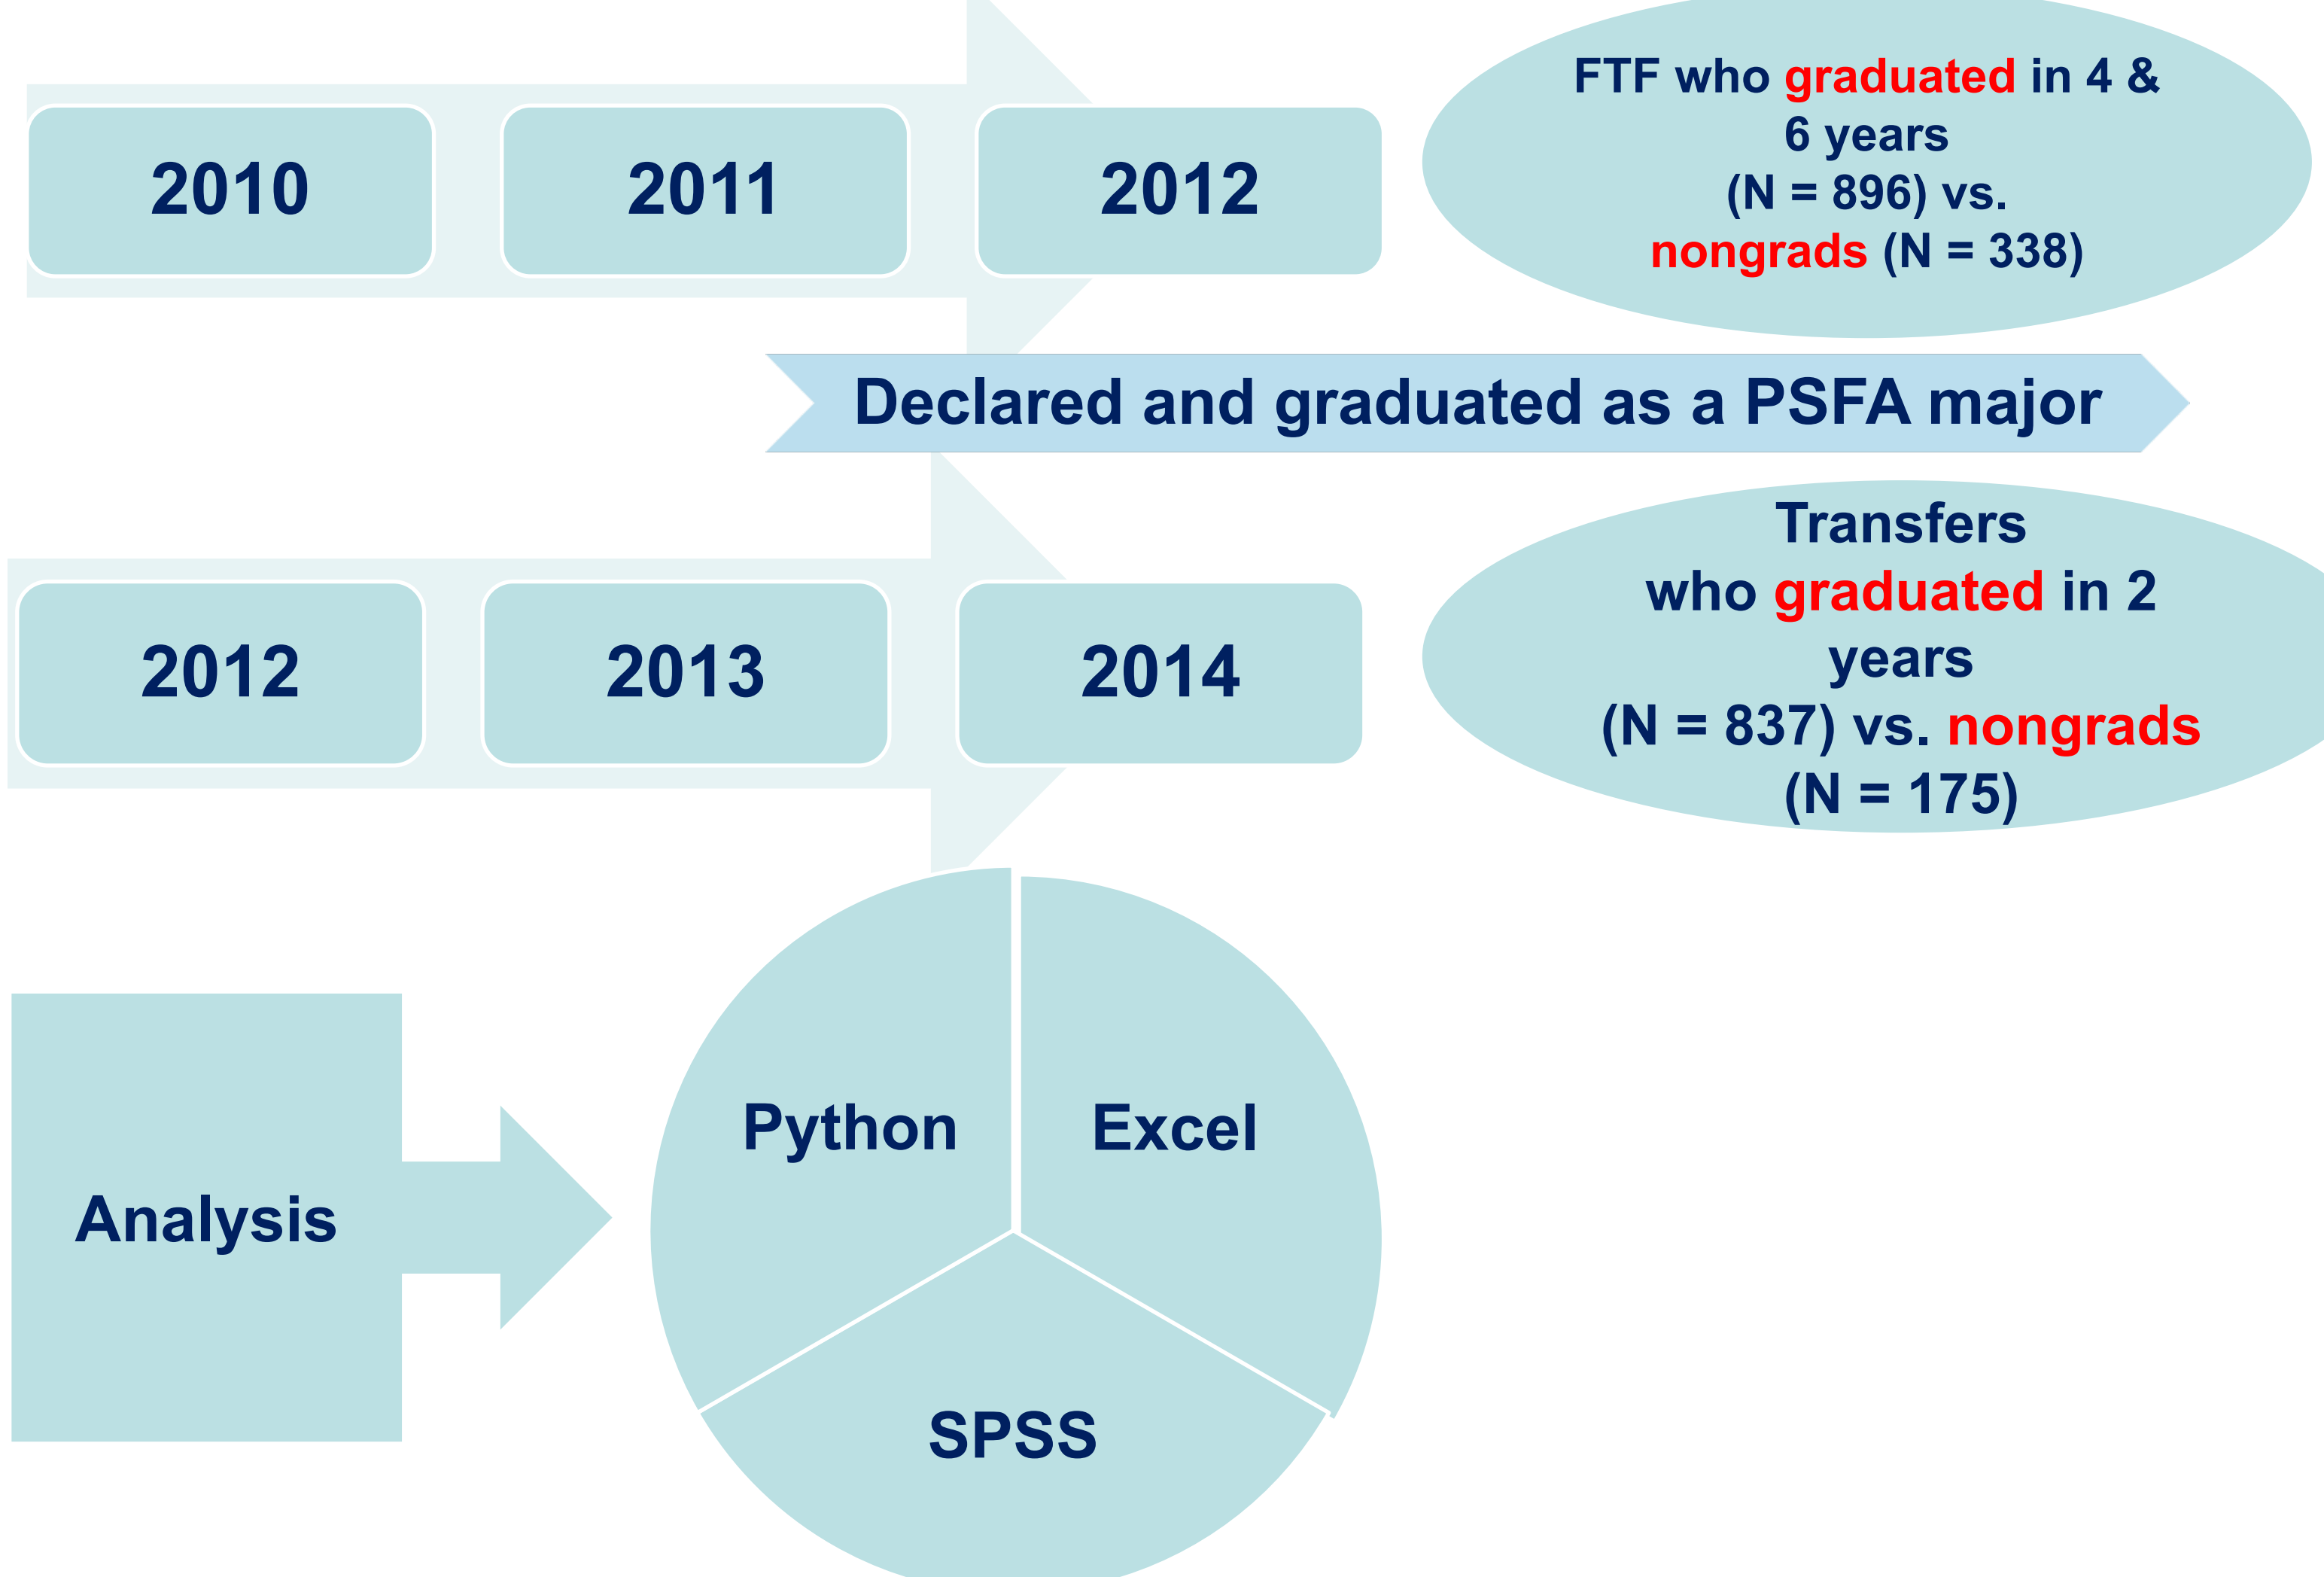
2010

2011

2012

FTF who graduated in 4 & 6 years (N = 896) vs. nongrads (N = 338)

Declared and graduated as a PSFA major

2012

2013

2014

Transfers who graduated in 2 years (N = 837) vs. nongrads (N = 175)

Analysis

Python

Excel

SPSS